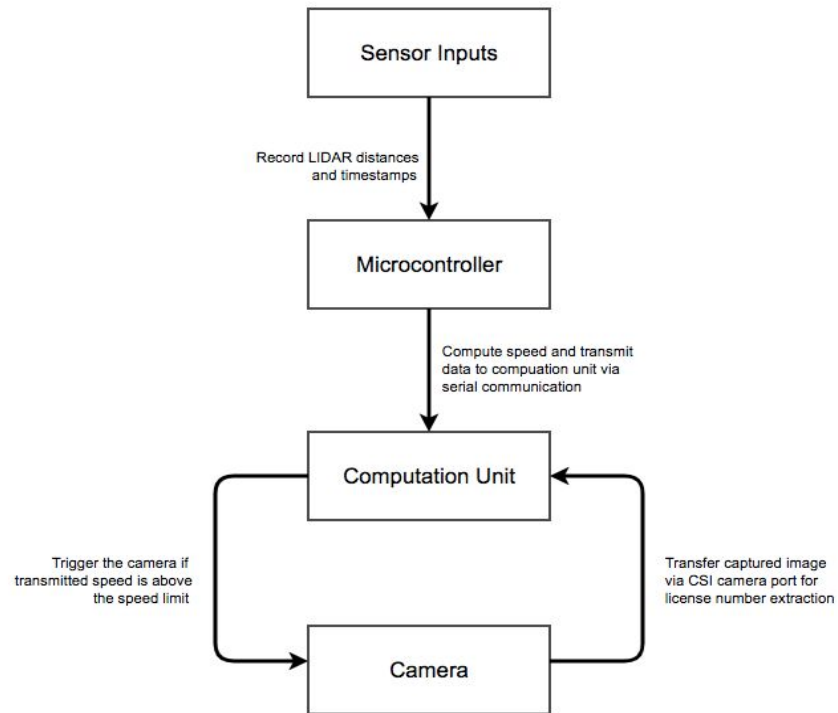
Sensor Inputs

Record LIDAR distances and timestamps

Microcontroller

Compute speed and transmit data to compuation unit via serial communication

Computation Unit

Trigger the camera if transmitted speed is above the speed limit

Transfer captured image via CSI camera port for license number extraction

Camera